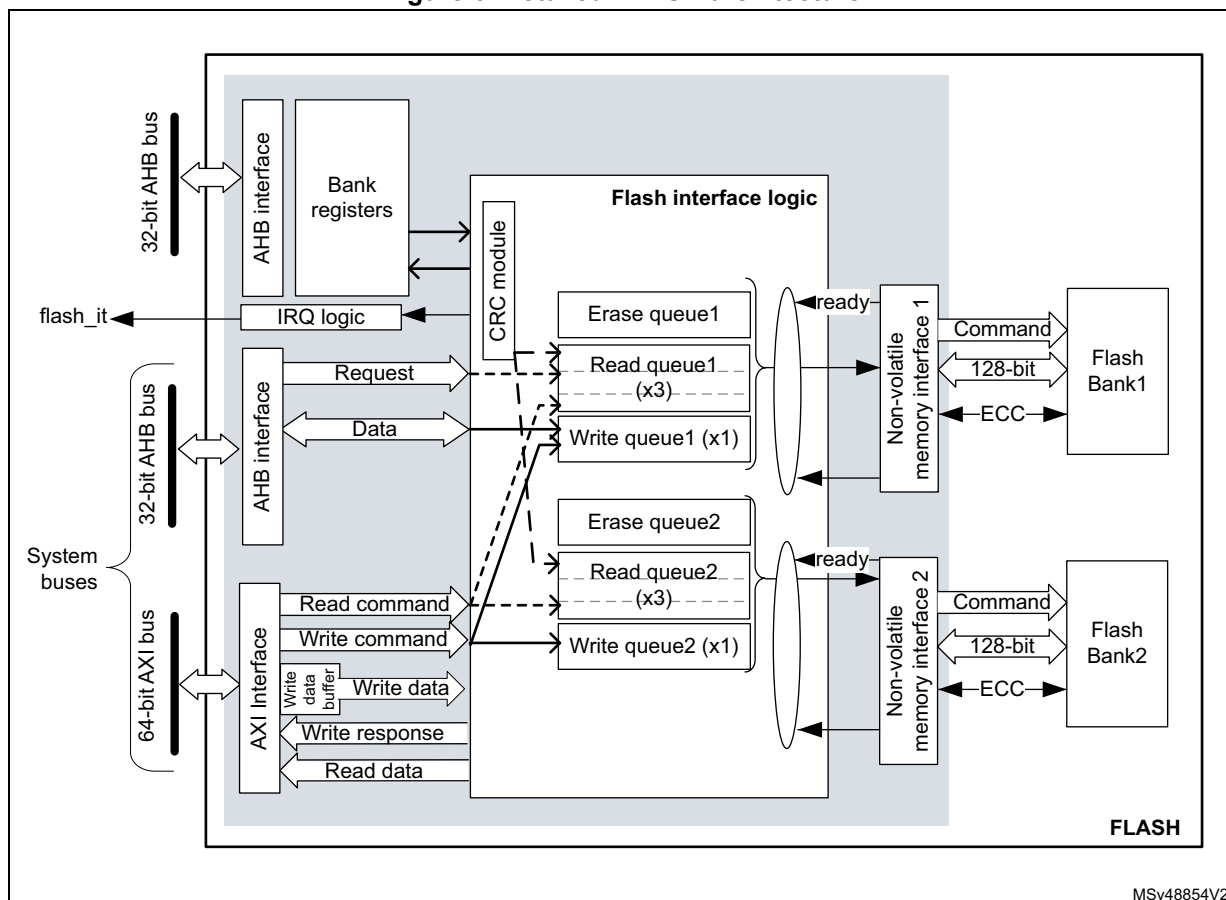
32-bit AHB bus
AHB interface
Bank registers
Flash interface logic
CRC module
flash_it
IRQ logic
Erase queue1
ready
Non-volatile memory interface 1
Command
Flash Bank1
Read queue1 (x3)
128-bit
32-bit AHB bus
AHB interface
Request
Data
Write queue1 (x1)
ECC
Erase queue2
System buses
ready
Read queue2 (x3)
Non-volatile memory interface 2
Command
Flash Bank2
64-bit AXI bus
AXI Interface
Read command
Write command
Write queue2 (x1)
128-bit
Write data buffer
Write data
ECC
Write response
Read data
FLASH
MSv48854V2